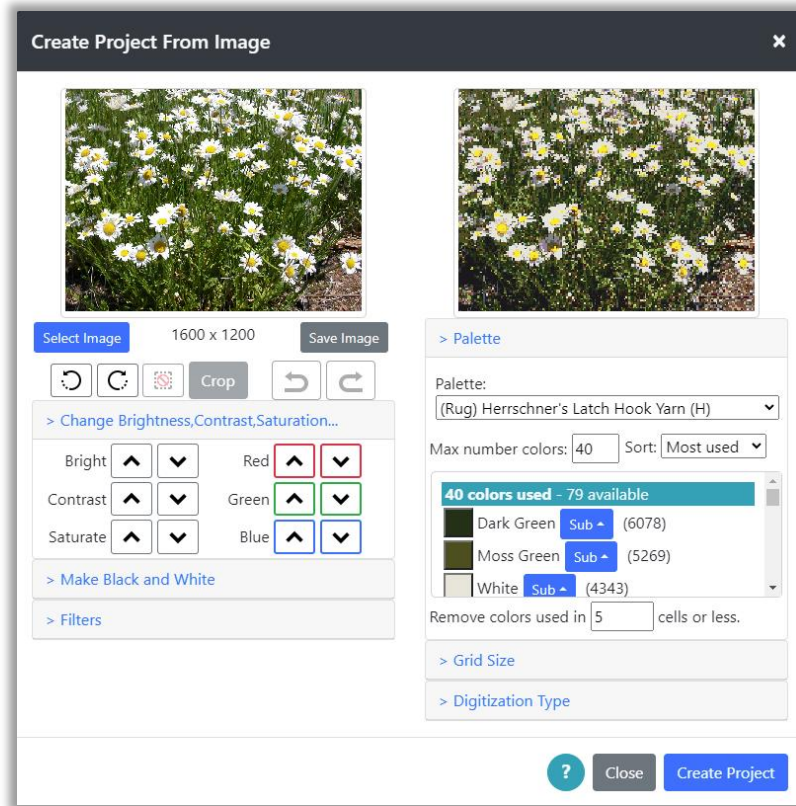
Create Project From Image
×

Select Image
1600 x 1200
Save Image

Crop

> Change Brightness,Contrast,Saturation...

Bright
Red
Contrast
Green
Saturate
Blue

> Make Black and White

> Filters

> Palette

Palette:
(Rug) Herrschner's Latch Hook Yarn (H)

Max number colors: 40 Sort: Most used

40 colors used - 79 available
Dark Green Sub ▲ (6078)
Moss Green Sub ▲ (5269)
White Sub ▲ (4343)

Remove colors used in 5 cells or less.

> Grid Size

> Digitization Type

?
Close
Create Project